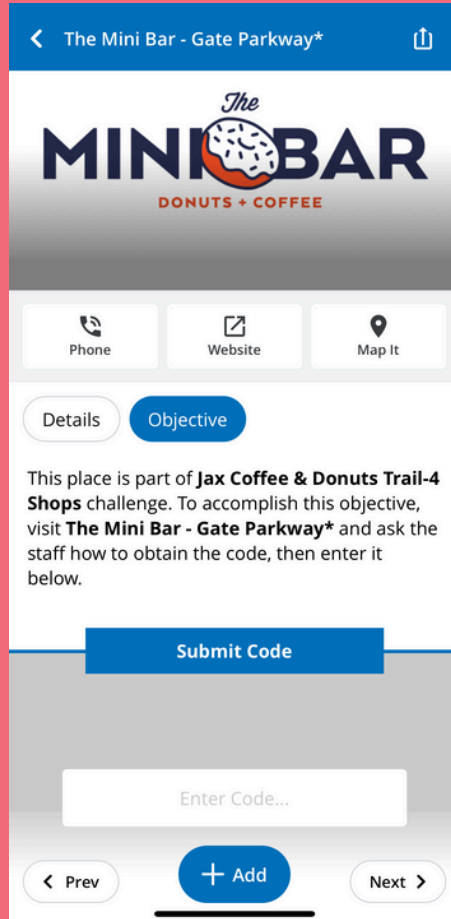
The Mini Bar - Gate Parkway*

The MINI BAR
DONUTS + COFFEE

Phone
Website
Map It

Details
Objective

This place is part of **Jax Coffee & Donuts Trail-4 Shops** challenge. To accomplish this objective, visit **The Mini Bar - Gate Parkway*** and ask the staff how to obtain the code, then enter it below.

Submit Code

Enter Code...

Prev
+ Add
Next